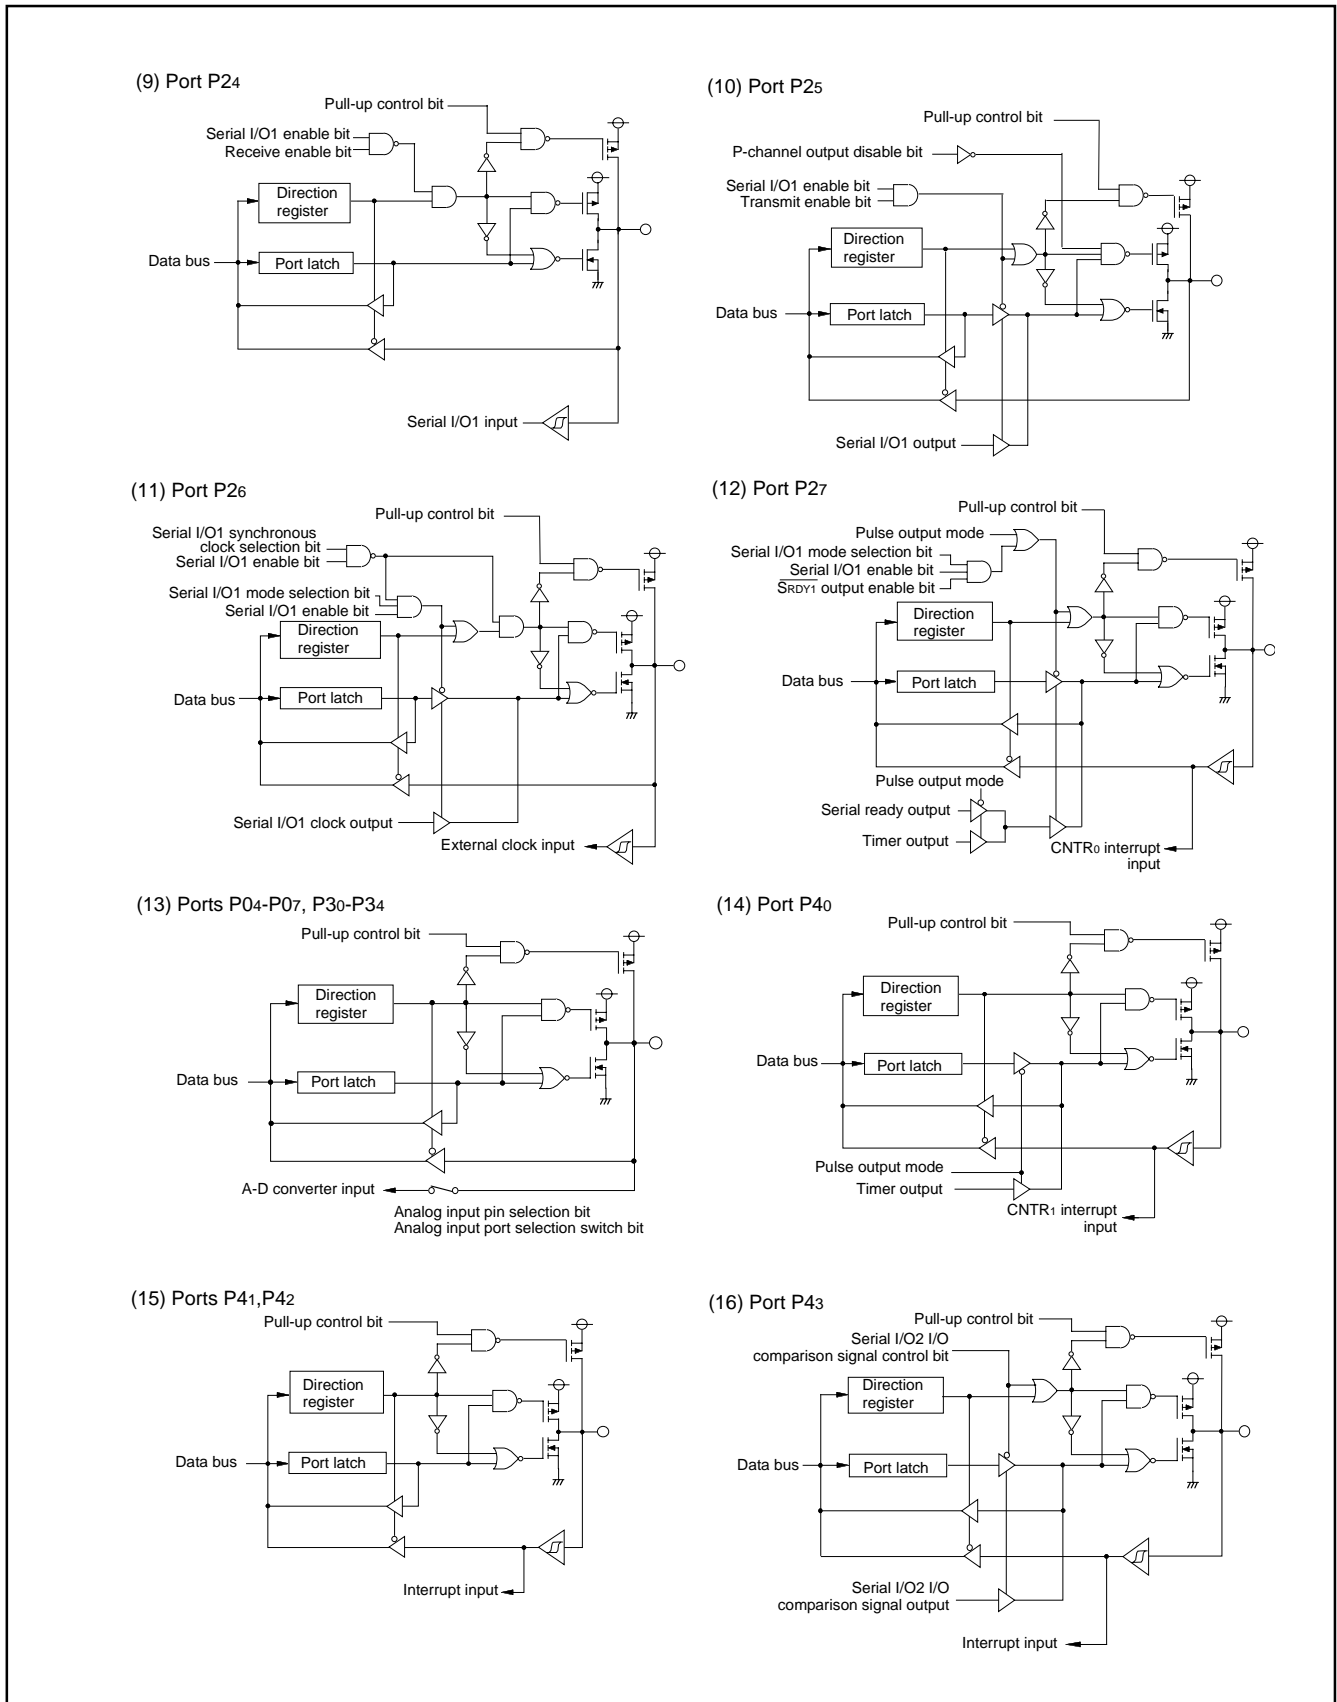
(9) Port P2$_4$

Pull-up control bit
Serial I/O1 enable bit
Receive enable bit
Direction register
Data bus
Port latch
Serial I/O1 input

(10) Port P2$_5$

Pull-up control bit
P-channel output disable bit
Serial I/O1 enable bit
Transmit enable bit
Direction register
Data bus
Port latch
Serial I/O1 output

(11) Port P2$_6$

Pull-up control bit
Serial I/O1 synchronous clock selection bit
Serial I/O1 enable bit
Serial I/O1 mode selection bit
Serial I/O1 enable bit
Direction register
Data bus
Port latch
Serial I/O1 clock output
External clock input

(12) Port P2$_7$

Pull-up control bit
Pulse output mode
Serial I/O1 mode selection bit
Serial I/O1 enable bit
$\overline{S_{RDY1}}$ output enable bit
Direction register
Data bus
Port latch
Pulse output mode
Serial ready output
Timer output
CNTR$_0$ interrupt input

(13) Ports P0$_4$-P0$_7$, P3$_0$-P3$_4$

Pull-up control bit
Direction register
Data bus
Port latch
A-D converter input
Analog input pin selection bit
Analog input port selection switch bit

(14) Port P4$_0$

Pull-up control bit
Direction register
Data bus
Port latch
Pulse output mode
Timer output
CNTR$_1$ interrupt input

(15) Ports P4$_1$,P4$_2$

Pull-up control bit
Direction register
Data bus
Port latch
Interrupt input

(16) Port P4$_3$

Pull-up control bit
Serial I/O2 I/O comparison signal control bit
Direction register
Data bus
Port latch
Serial I/O2 I/O comparison signal output
Interrupt input